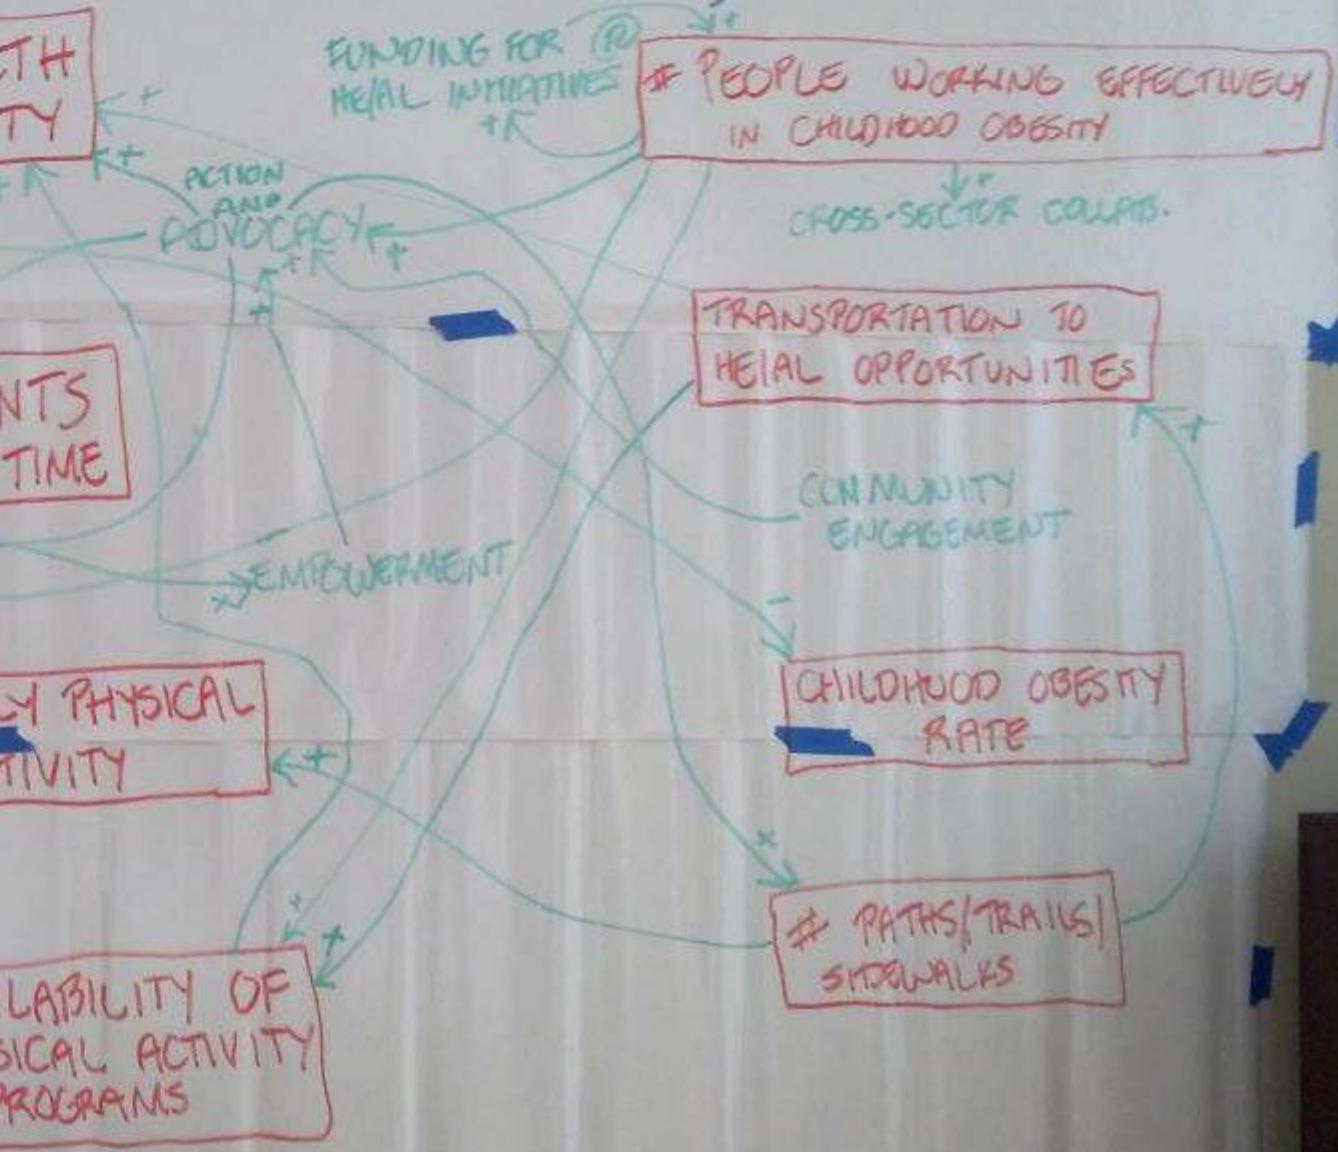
TH
TY

FUNDING FOR HE/AL INITIATIVES
+
+
# PEOPLE WORKING EFFECTIVELY IN CHILDHOOD OBESITY
+
CROSS-SECTOR COLLABS.

+
+
ACTION AND ADVOCACY
+
+
+
+

NTS
TIME

TRANSPORTATION TO HE/AL OPPORTUNITIES
+

COMMUNITY ENGAGEMENT

EMPOWERMENT

Y PHYSICAL
TIVITY
+

CHILDHOOD OBESITY RATE

+
# PATHS/TRAILS/ SIDEWALKS

LABILITY OF
SICAL ACTIVITY
PROGRAMS
+
+